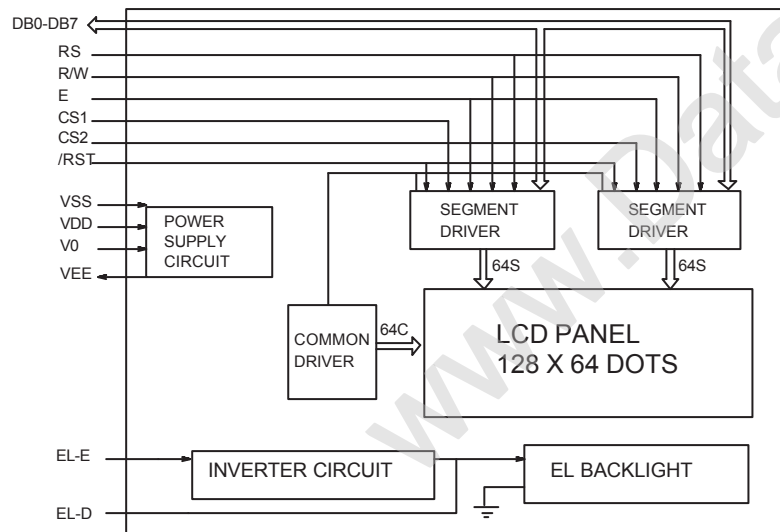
DB0-DB7
RS
R/W
E
CS1
CS2
/RST

VSS
VDD
V0
VEE

POWER SUPPLY CIRCUIT

SEGMENT DRIVER

SEGMENT DRIVER

64S

64S

COMMON DRIVER

64C

LCD PANEL
128 X 64 DOTS

EL-E
EL-D

INVERTER CIRCUIT

EL BACKLIGHT

www.Data